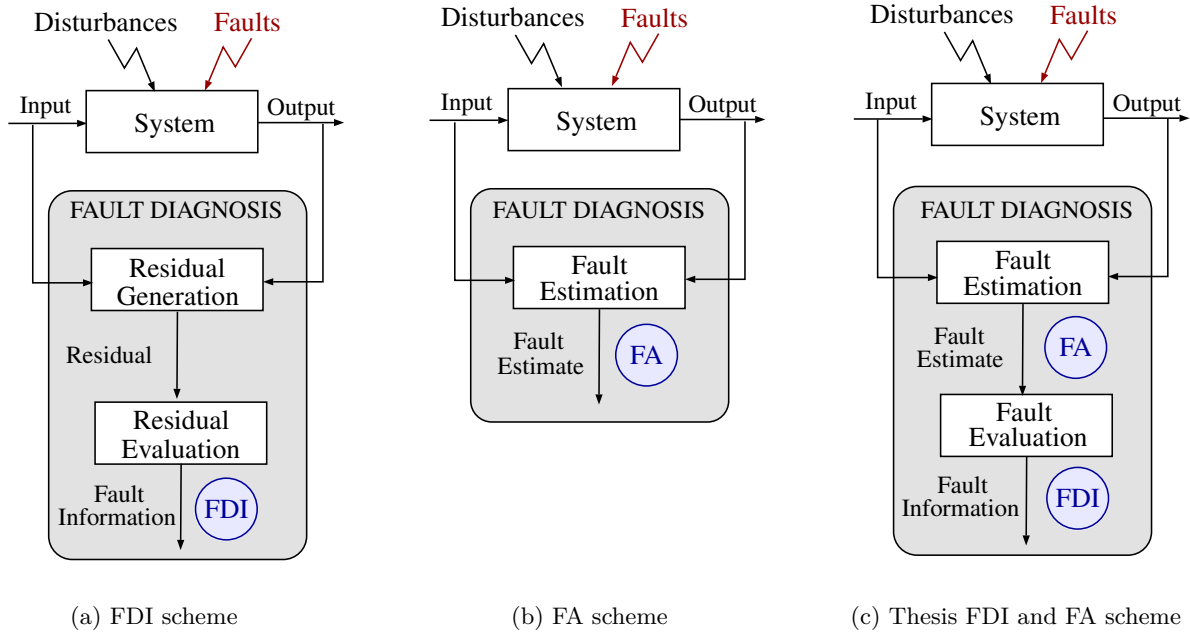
Disturbances
Faults
Input
System
Output
FAULT DIAGNOSIS
Residual Generation
Residual
Residual Evaluation
Fault Information
FDI

(a) FDI scheme

Disturbances
Faults
Input
System
Output
FAULT DIAGNOSIS
Fault Estimation
Fault Estimate
FA

(b) FA scheme

Disturbances
Faults
Input
System
Output
FAULT DIAGNOSIS
Fault Estimation
Fault Estimate
FA
Fault Evaluation
Fault Information
FDI

(c) Thesis FDI and FA scheme